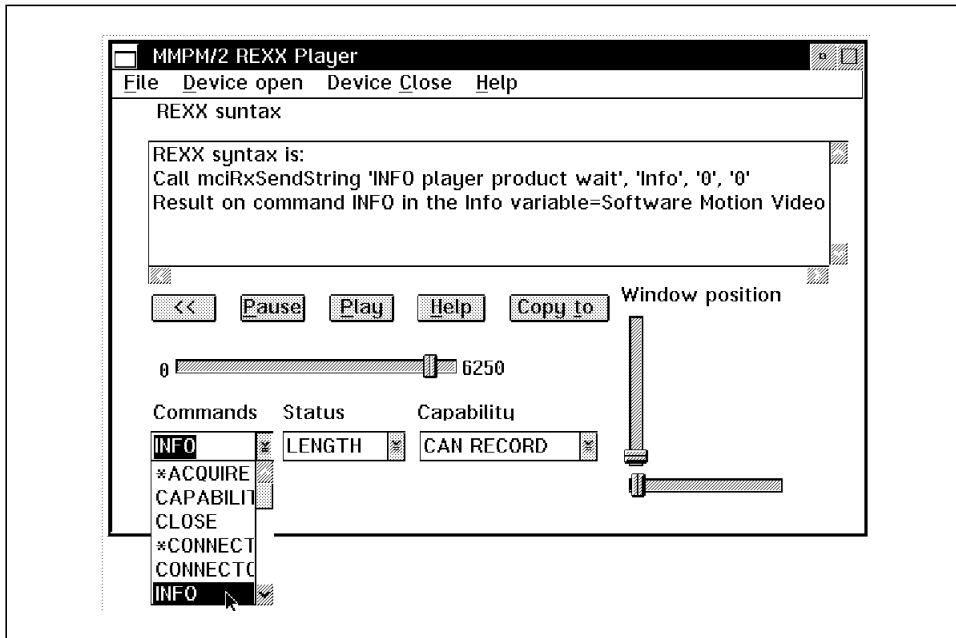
MMPM/2 REXX Player

File Device open Device Close Help

REXX suntax

REXX syntax is:
Call mciRxSendString 'INFO player product wait', 'Info', '0', '0'
Result on command INFO in the Info variable=Software Motion Video

<< Pause Play Help Copy to

Window position

0 6250

Commands Status Capability

INFO LENGTH CAN RECORD

*ACQUIRE
CAPABILIT
CLOSE
*CONNECT
CONNECTO
INFO